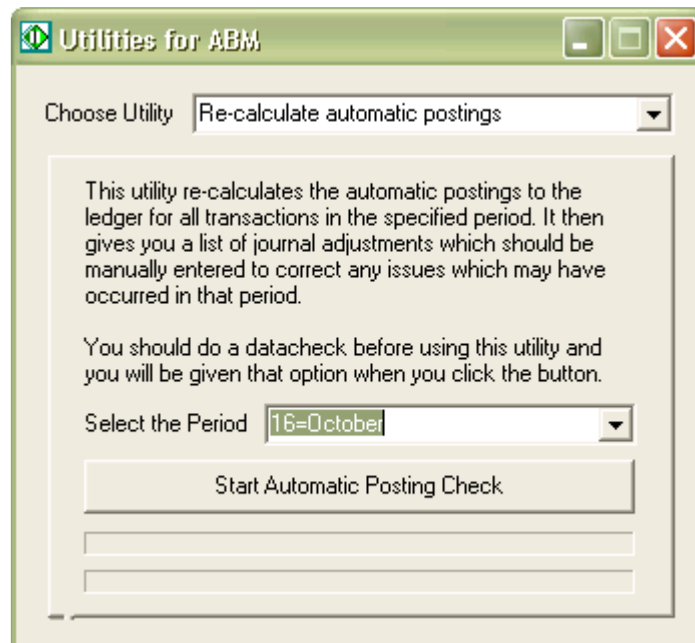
Utilities for ABM

Choose Utility Re-calculate automatic postings

This utility re-calculates the automatic postings to the ledger for all transactions in the specified period. It then gives you a list of journal adjustments which should be manually entered to correct any issues which may have occurred in that period.

You should do a datacheck before using this utility and you will be given that option when you click the button.

Select the Period 16=October

Start Automatic Posting Check